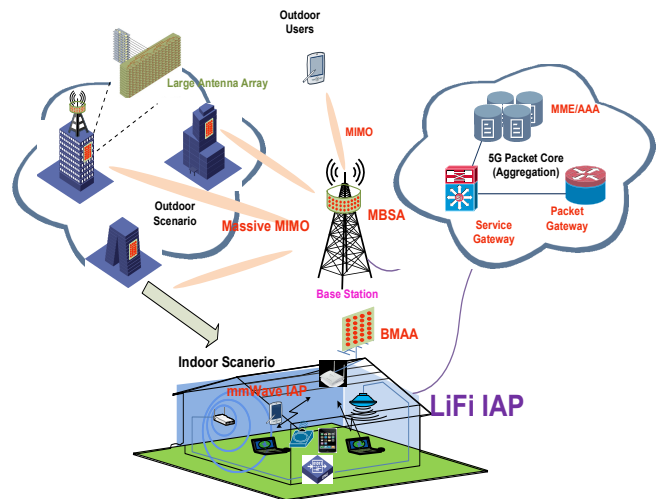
Outdoor Users

Large Antenna Array

MIMO

Outdoor Scenario

Massive MIMO

MBSA

Base Station

MME/AAA

5G Packet Core (Aggregation)

Service Gateway

Packet Gateway

BMAA

Indoor Scanerio

mmWave IAP

LiFi IAP